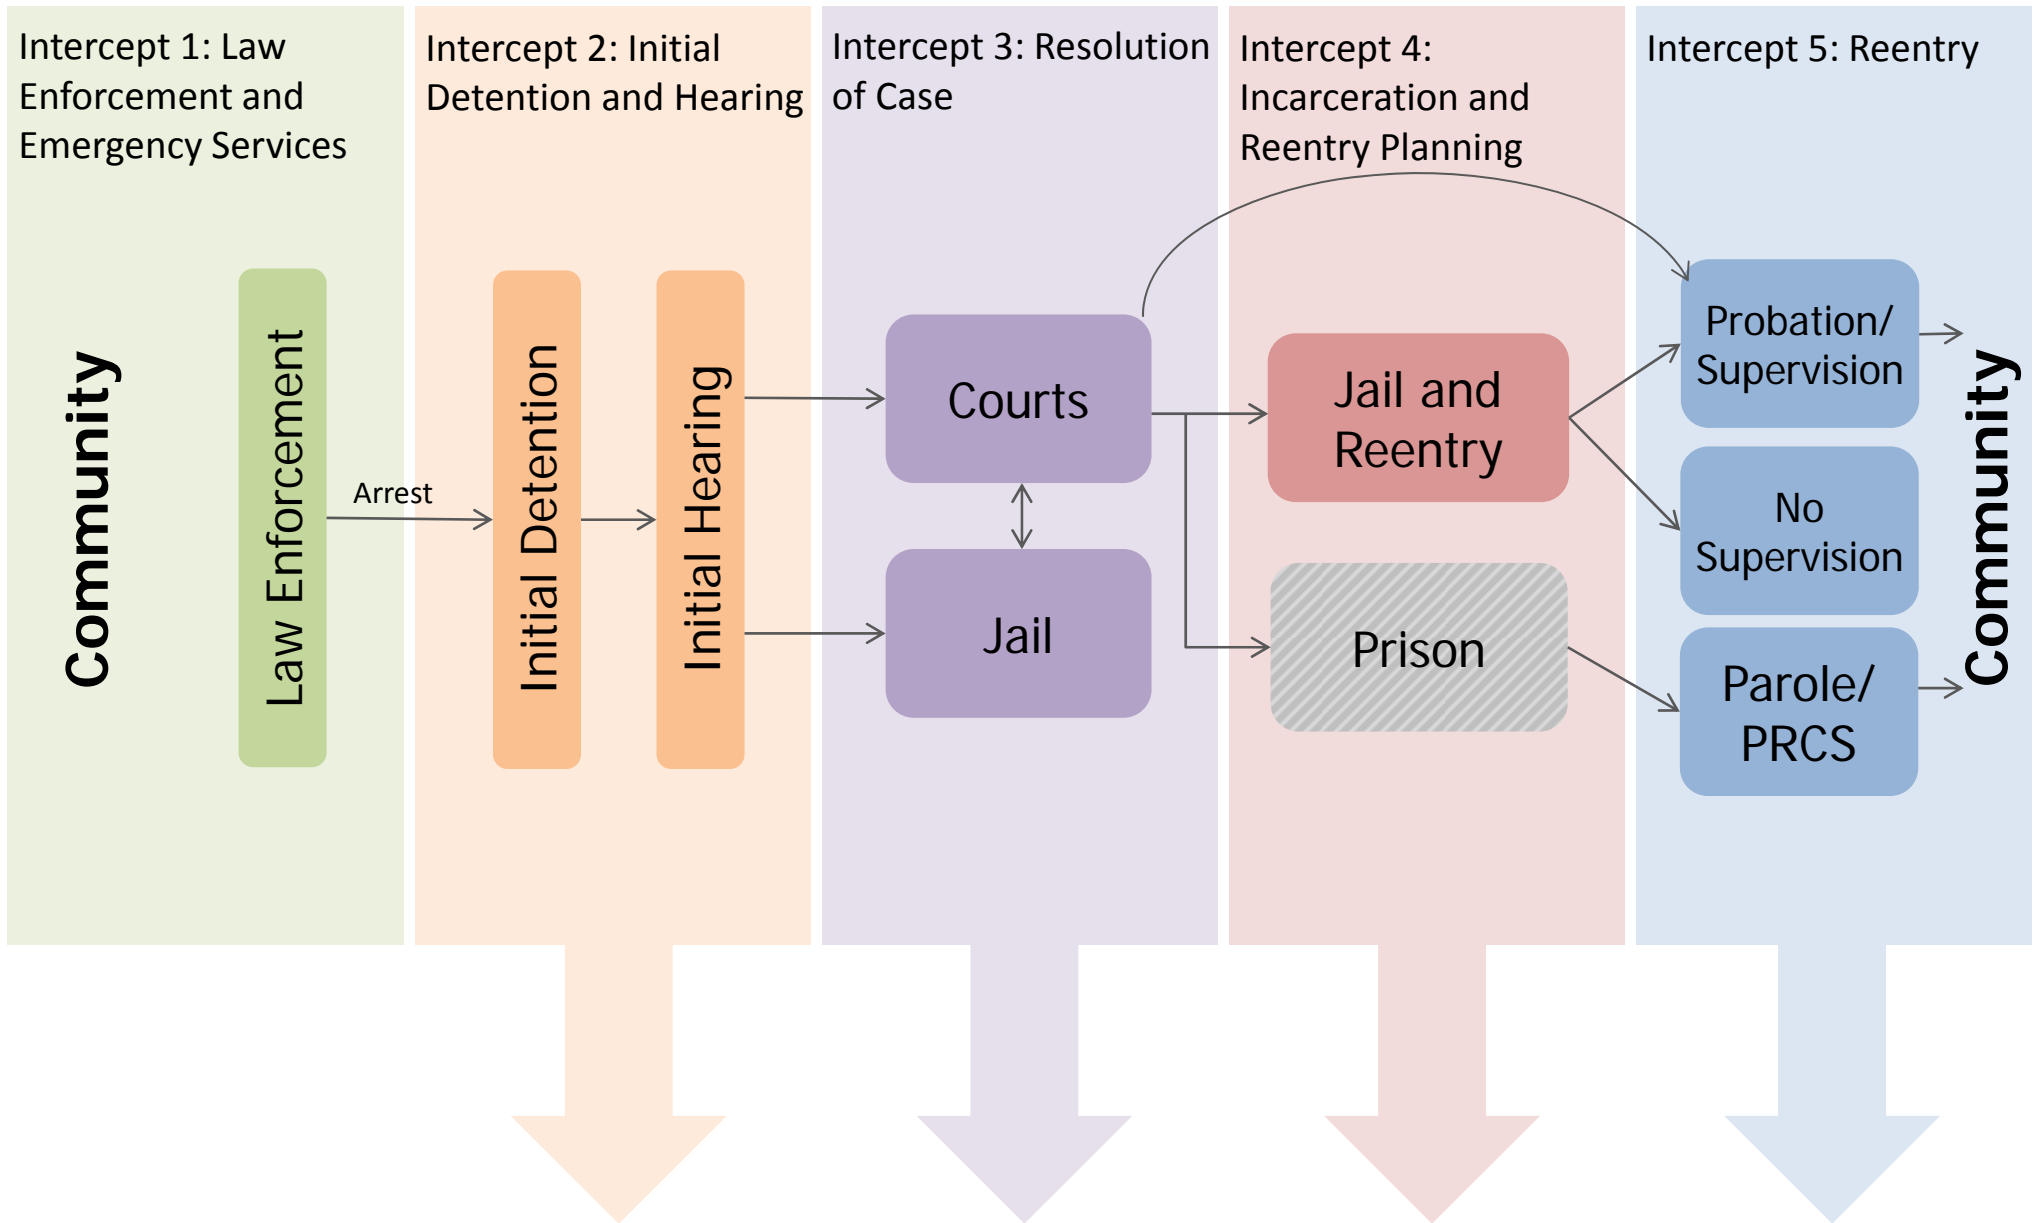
Intercept 1: Law Enforcement and Emergency Services

Intercept 2: Initial Detention and Hearing

Intercept 3: Resolution of Case

Intercept 4: Incarceration and Reentry Planning

Intercept 5: Reentry

Community

Law Enforcement

Arrest

Initial Detention

Initial Hearing

Courts

Jail

Jail and Reentry

Prison

Probation/ Supervision

No Supervision

Parole/ PRCS

Community